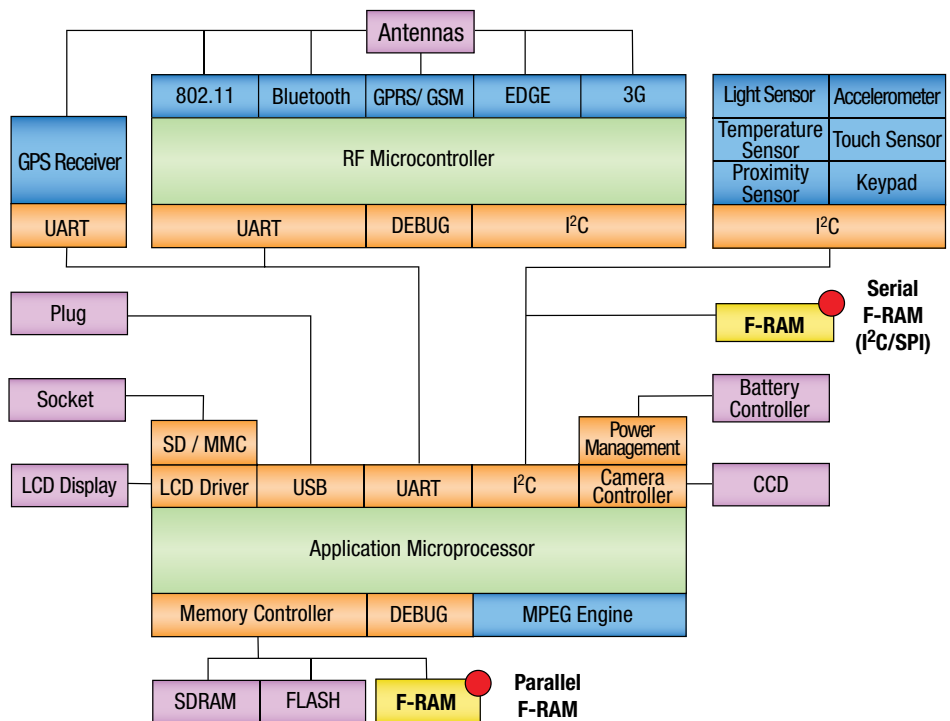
Antennas

802.11
Bluetooth
GPRS/ GSM
EDGE
3G

RF Microcontroller

UART
DEBUG
$I^2C$

GPS Receiver
UART

Light Sensor
Accelerometer
Temperature Sensor
Touch Sensor
Proximity Sensor
Keypad
$I^2C$

F-RAM
Serial F-RAM ($I^2C$/SPI)

Plug
Socket
LCD Display

Battery Controller
CCD

SD / MMC
Power Management
LCD Driver
USB
UART
$I^2C$
Camera Controller

Application Microprocessor

Memory Controller
DEBUG
MPEG Engine

SDRAM
FLASH
F-RAM
Parallel F-RAM